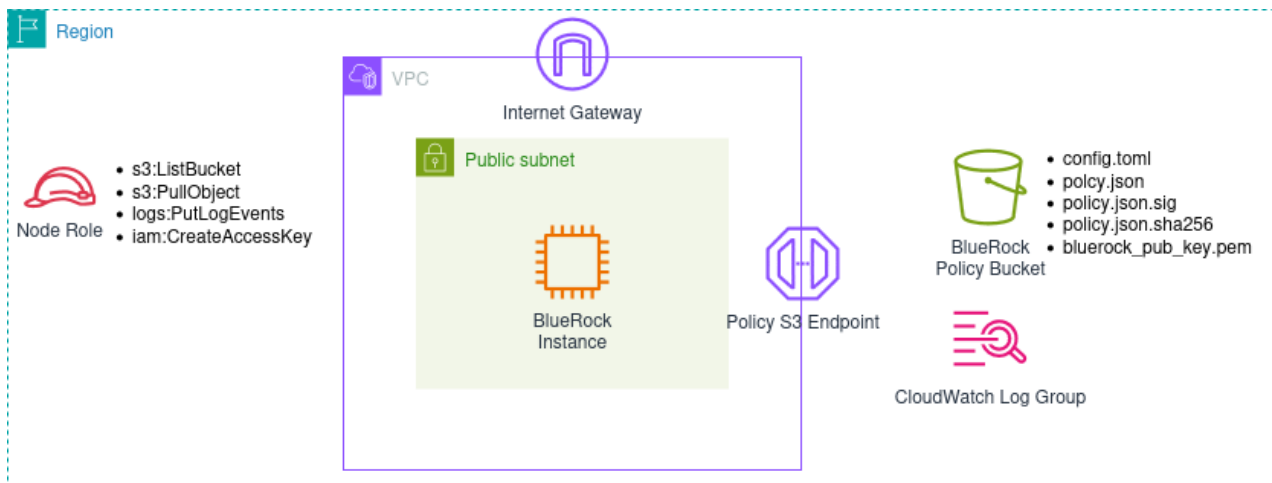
Region

VPC

Internet Gateway

Public subnet

Node Role

- s3:ListBucket
- s3:PullObject
- logs:PutLogEvents
- iam:CreateAccessKey

BlueRock Instance

Policy S3 Endpoint

BlueRock Policy Bucket

- config.toml
- polcy.json
- policy.json.sig
- policy.json.sha256
- bluerock_pub_key.pem

CloudWatch Log Group